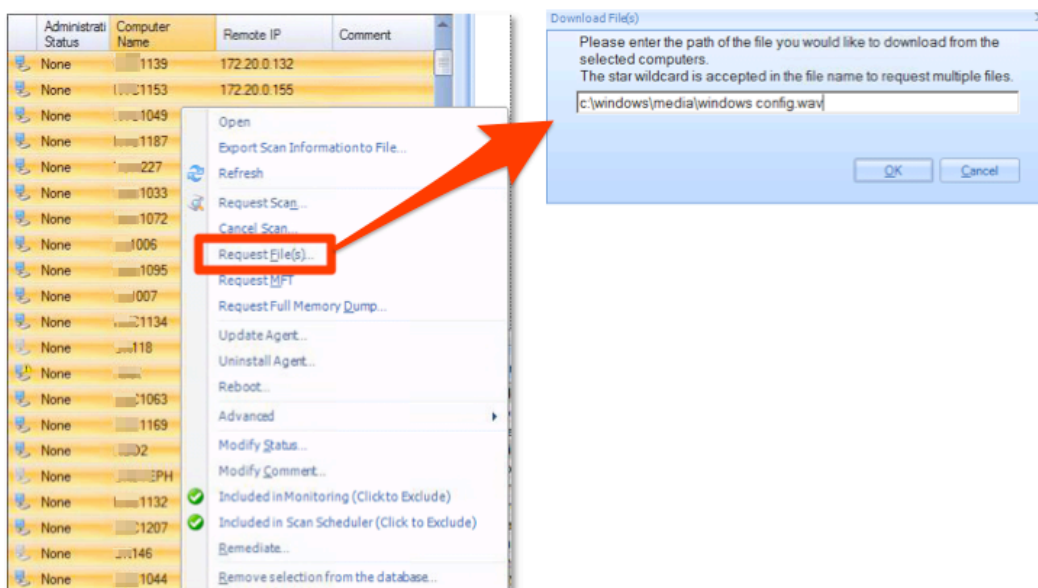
| Administrati Status | Computer Name | Remote IP | Comment |
|---|---|---|---|
| None | 1139 | 172.20.0.132 | |
| None | 1153 | 172.20.0.155 | |
| None | 1049 | | |
| None | 1187 | | |
| None | 227 | | |
| None | 1033 | | |
| None | 1072 | | |
| None | 1006 | | |
| None | 1095 | | |
| None | 007 | | |
| None | 1134 | | |
| None | 118 | | |
| None | | | |
| None | 1063 | | |
| None | 1169 | | |
| None | 02 | | |
| None | PH | | |
| None | 1132 | | |
| None | 1207 | | |
| None | 146 | | |
| None | 1044 | | |

Open
Export Scan Information to File...
Refresh
Request Scan...
Cancel Scan...
Request File(s)...
Request MFT
Request Full Memory Dump...
Update Agent...
Uninstall Agent...
Reboot...
Advanced
Modify Status...
Modify Comment...
Included in Monitoring (Click to Exclude)
Included in Scan Scheduler (Click to Exclude)
Remediate...
Remove selection from the database...

Download File(s)

Please enter the path of the file you would like to download from the selected computers.
The star wildcard is accepted in the file name to request multiple files.

c:\windows\media\windows config.wav

OK
Cancel